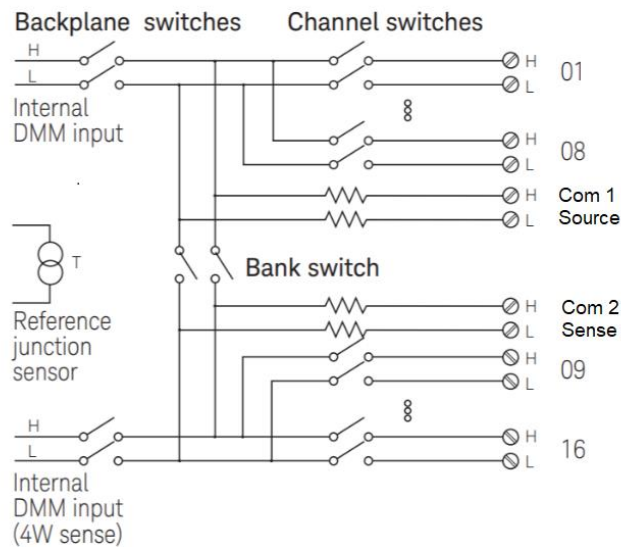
Backplane switches

Channel switches

H

L

Internal DMM input

H

L

01

H

L

08

H

Com 1

L

Source

T

Bank switch

H

Com 2

L

Sense

Reference junction sensor

H

L

09

H

L

16

Internal DMM input (4W sense)